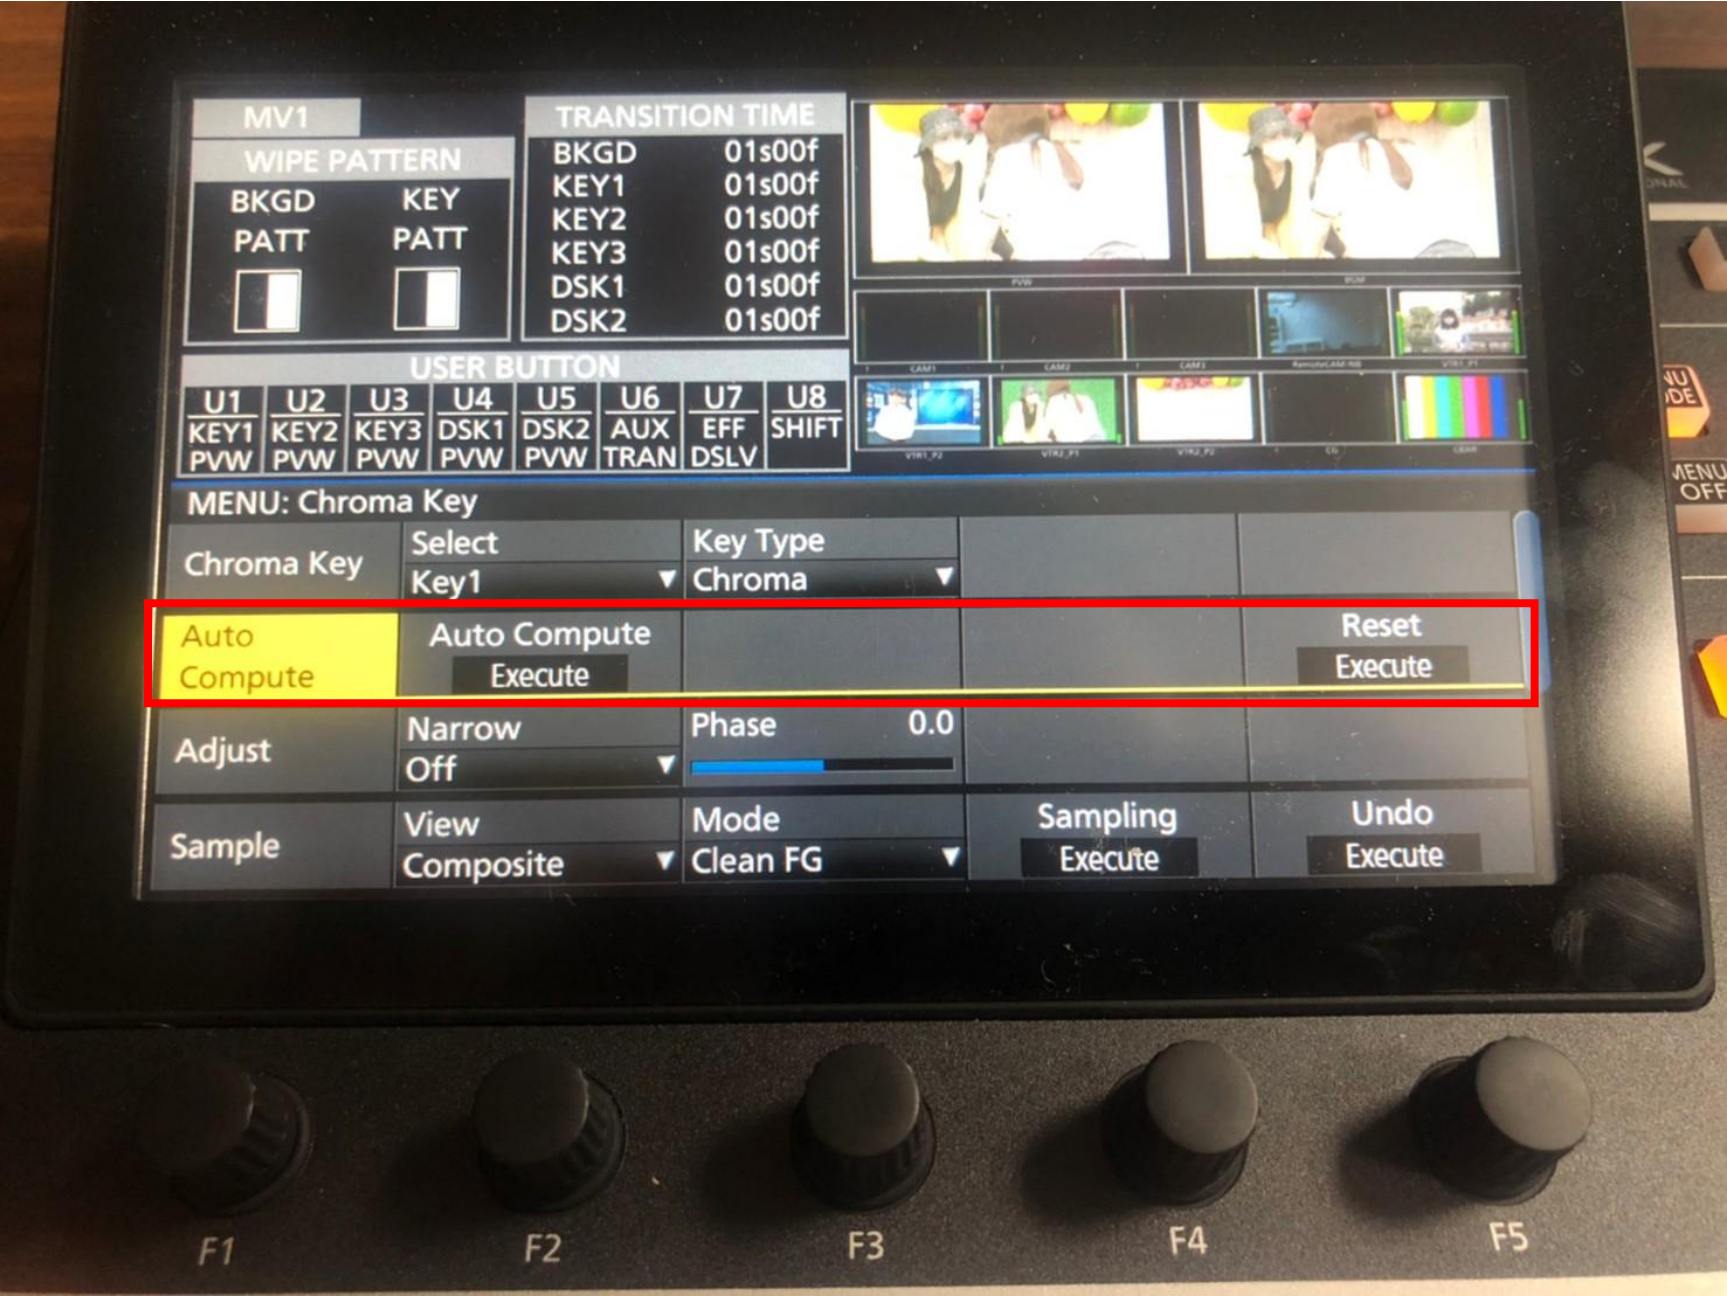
MV1

WIPE PATTERN

BKGD PATT

KEY PATT

TRANSITION TIME

| BKGD | 01s00f |
|---|---|
| KEY1 | 01s00f |
| KEY2 | 01s00f |
| KEY3 | 01s00f |
| DSK1 | 01s00f |
| DSK2 | 01s00f |

USER BUTTON

| U1 | U2 | U3 | U4 | U5 | U6 | U7 | U8 |
|---|---|---|---|---|---|---|---|
| KEY1 PVW | KEY2 PVW | KEY3 PVW | DSK1 PVW | DSK2 PVW | AUX TRAN | EFF DSLV | SHIFT |

MENU: Chroma Key

| Chroma Key | Select Key1 | Key Type Chroma | | |
|---|---|---|---|---|
| Auto Compute | Auto Compute Execute | | | Reset Execute |
| Adjust | Narrow Off | Phase 0.0 | | |
| Sample | View Composite | Mode Clean FG | Sampling Execute | Undo Execute |

MENU OFF

F1 F2 F3 F4 F5